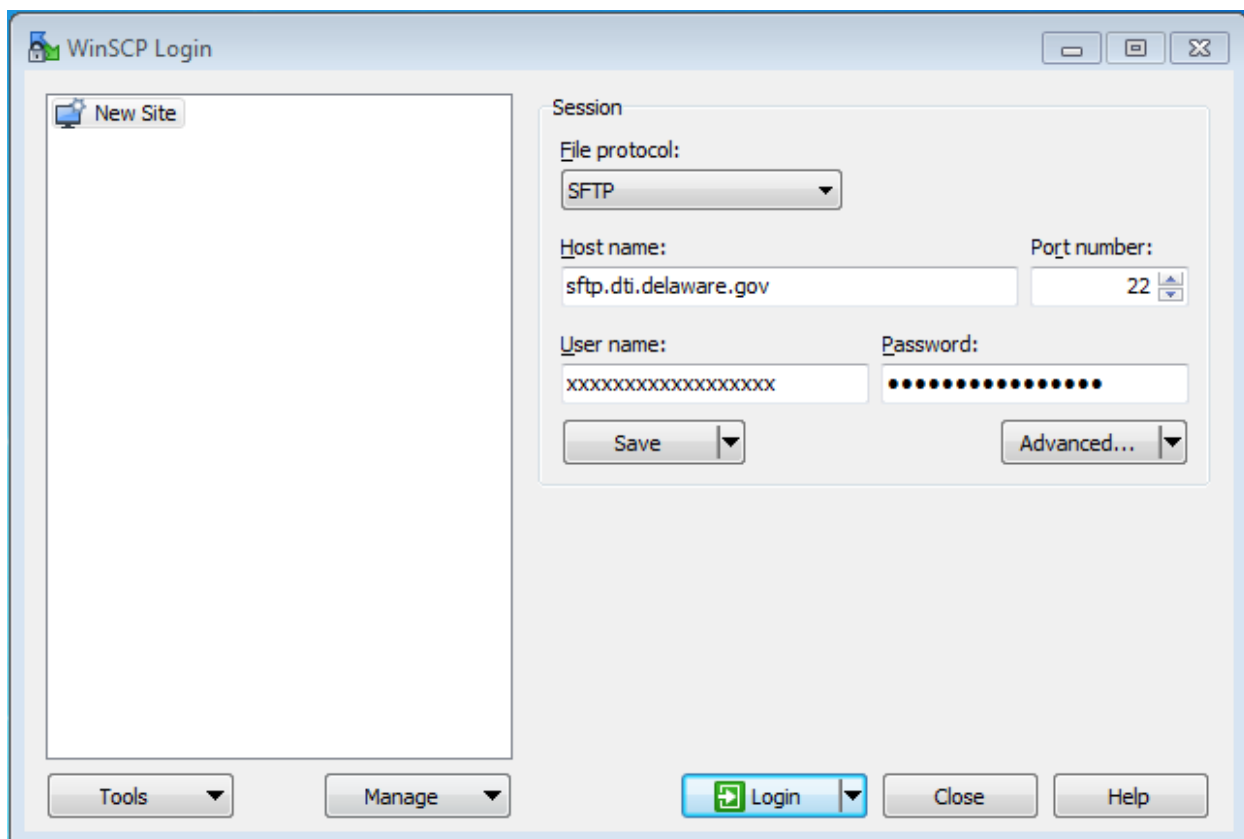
WinSCP Login

New Site

Session

File protocol:

SFTP

Host name:

sftp.dti.delaware.gov

Port number:

22

User name:

xxxxxxxxxxxxxxxxxx

Password:

•••••••••••••••••

Save

Advanced...

Tools

Manage

Login

Close

Help